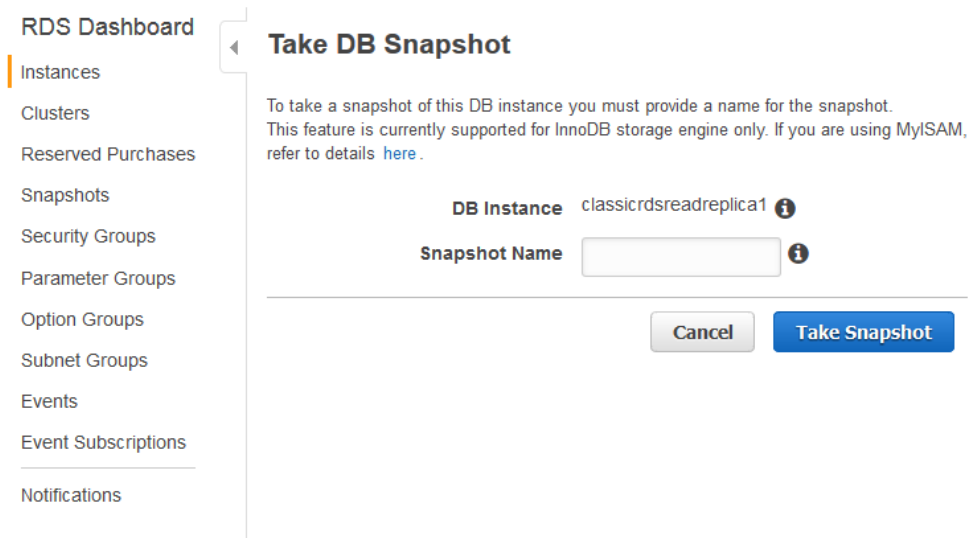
RDS Dashboard
Instances
Clusters
Reserved Purchases
Snapshots
Security Groups
Parameter Groups
Option Groups
Subnet Groups
Events
Event Subscriptions
Notifications

Take DB Snapshot

To take a snapshot of this DB instance you must provide a name for the snapshot. This feature is currently supported for InnoDB storage engine only. If you are using MyISAM, refer to details here.

DB Instance classicrdsreadreplica1
Snapshot Name

Cancel
Take Snapshot